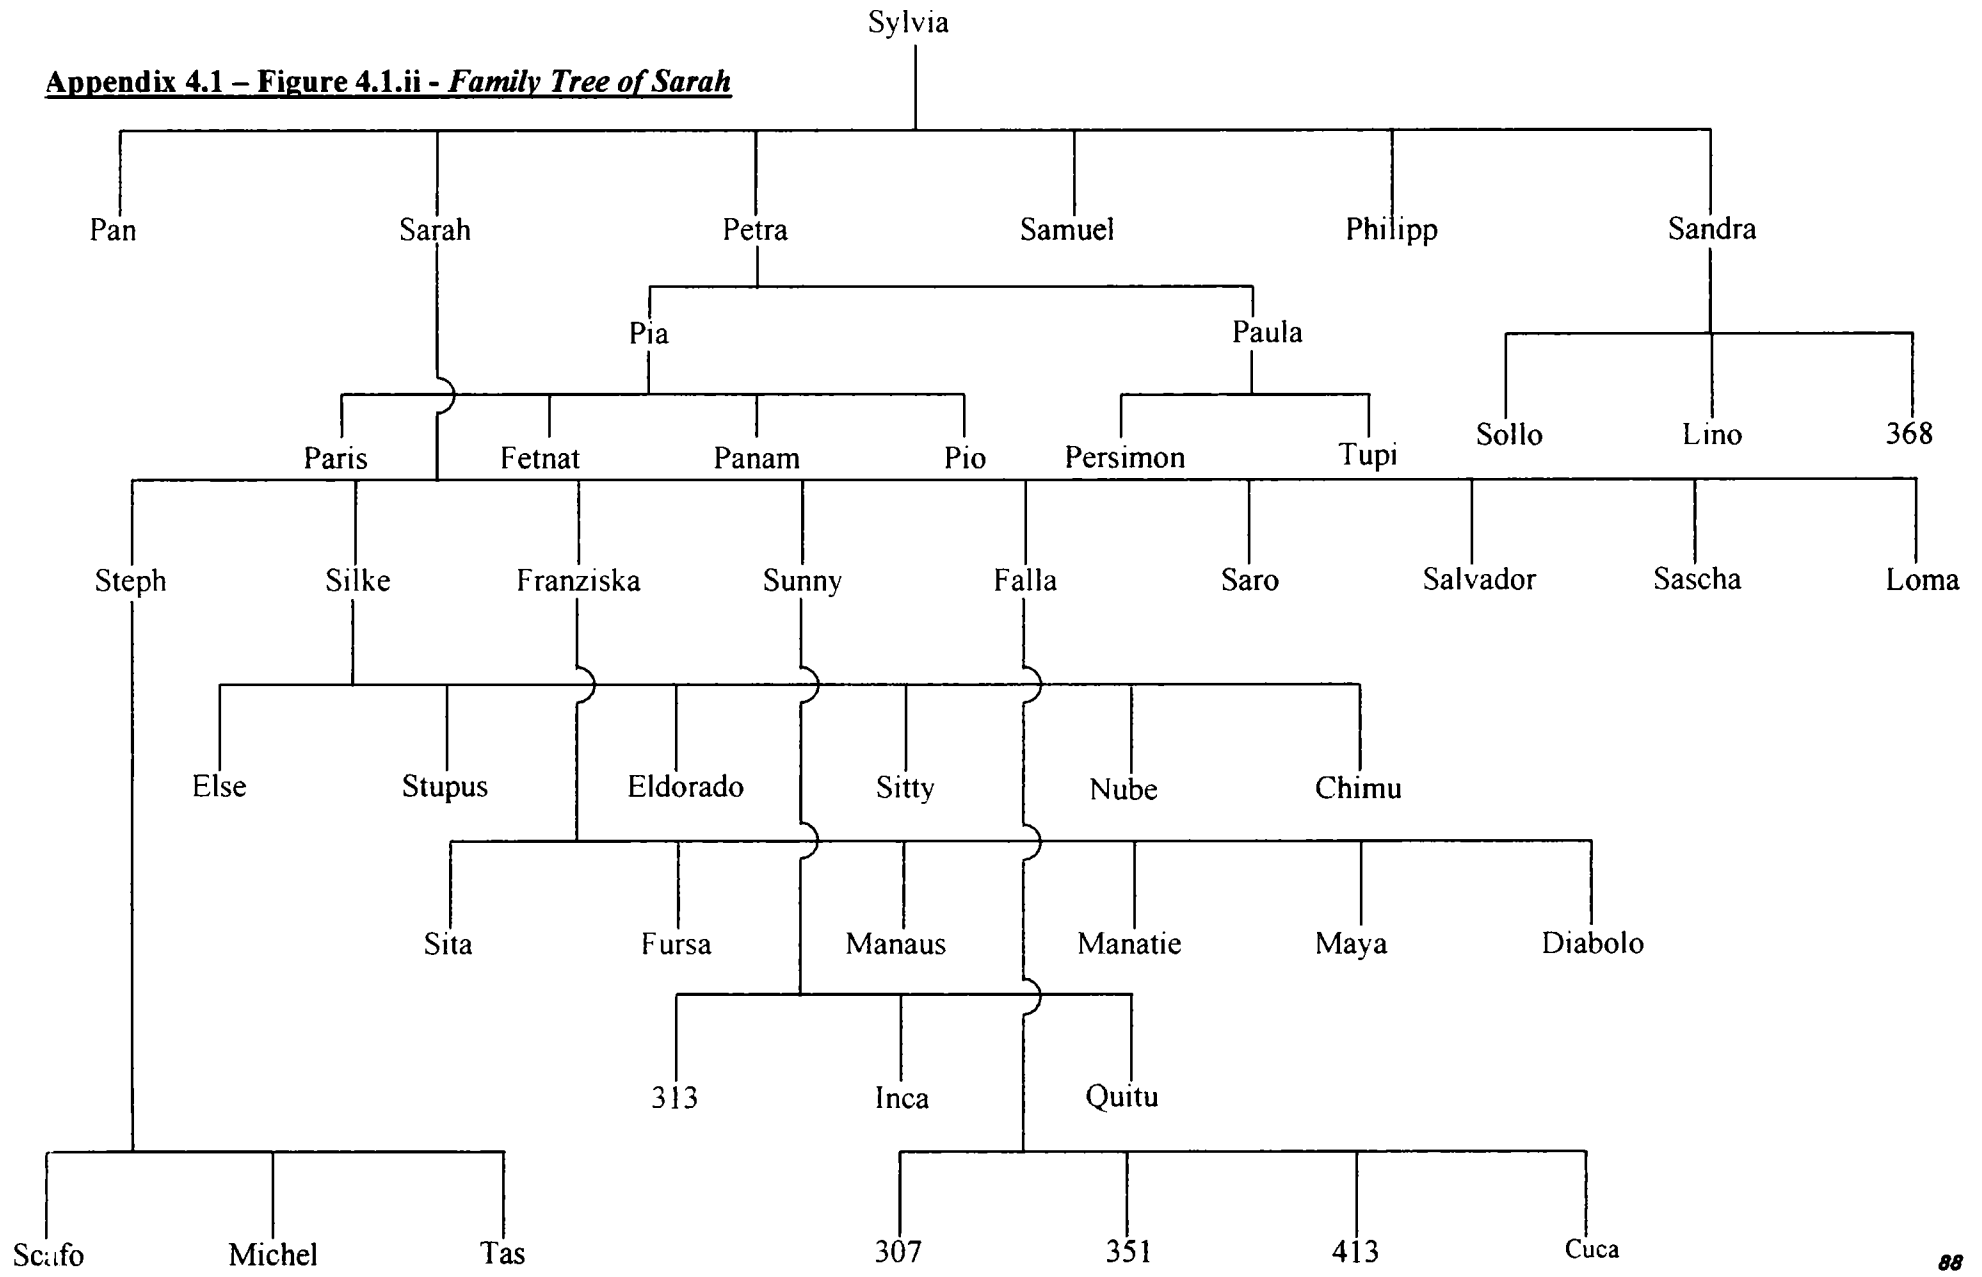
Sylvia

**Appendix 4.1 – Figure 4.1.ii - *Family Tree of Sarah***

Pan

Sarah

Petra

Samuel

Philipp

Sandra

Pia

Paula

Sollo

Lino

368

Paris

Fetnat

Panam

Pio

Persimon

Tupi

Steph

Silke

Franziska

Sunny

Falla

Saro

Salvador

Sascha

Loma

Else

Stupus

Eldorado

Sitty

Nube

Chimu

Sita

Fursa

Manaus

Manatie

Maya

Diabolo

313

Inca

Quitu

Scafo

Michel

Tas

307

351

413

Cuca

88